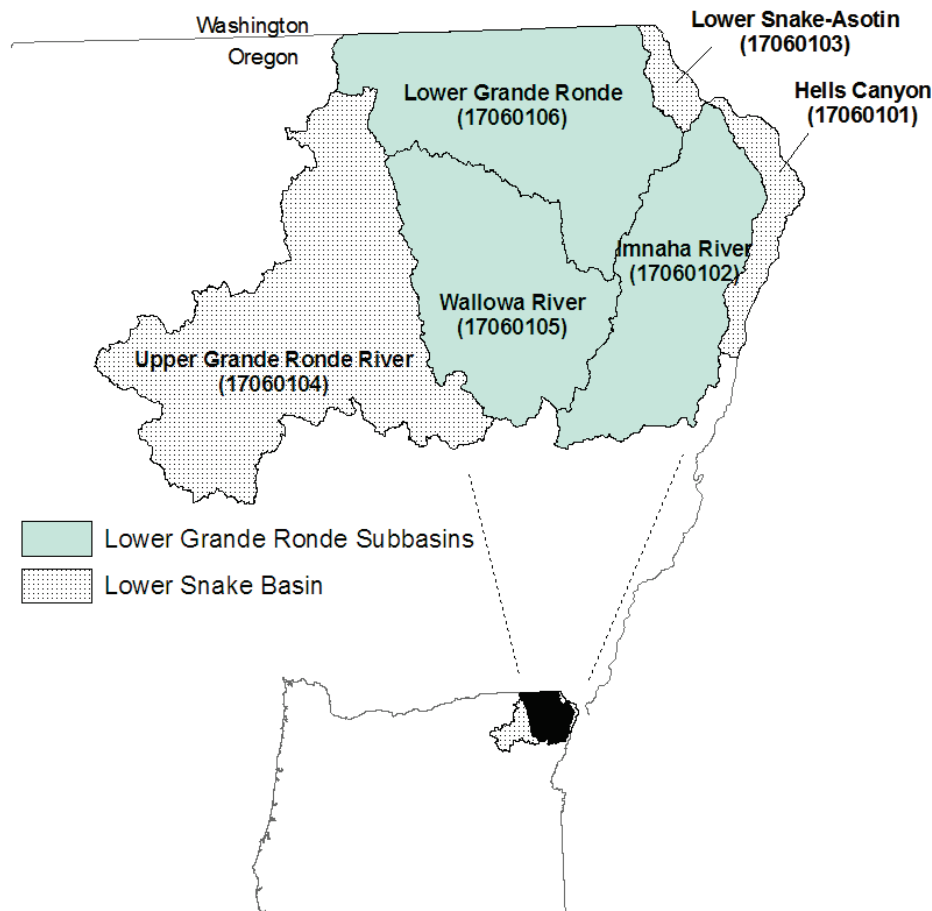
Washington
Oregon
Lower Snake-Asotin
(17060103)
Hells Canyon
(17060101)
Lower Grande Ronde
(17060106)
Imnaha River
(17060102)
Wallowa River
(17060105)
Upper Grande Ronde River
(17060104)
Lower Grande Ronde Subbasins
Lower Snake Basin